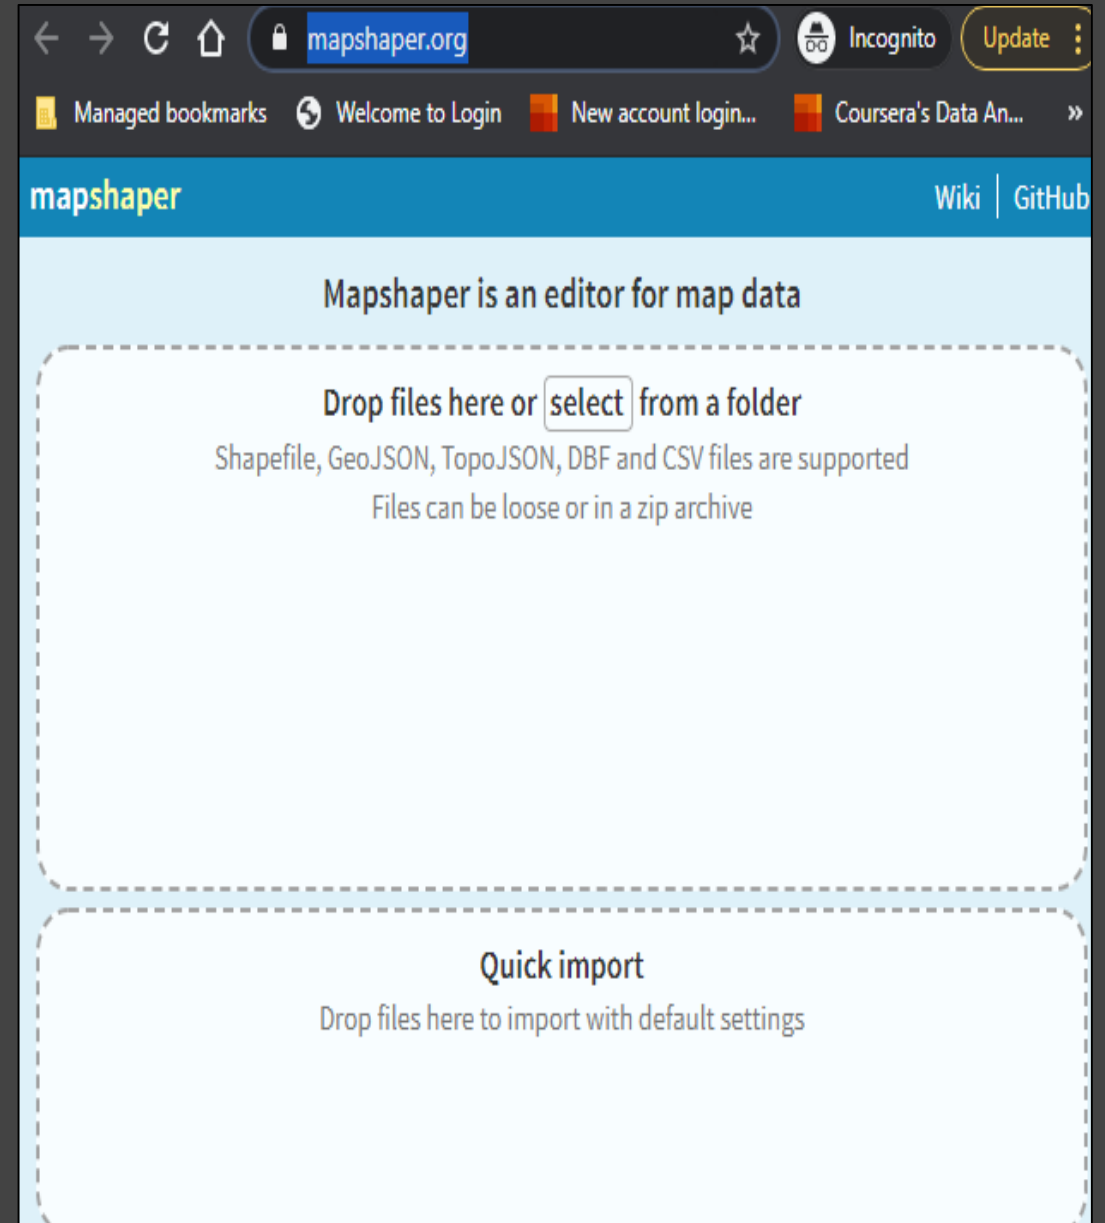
mapshaper.org

Incognito

Update

Managed bookmarks

Welcome to Login

New account login...

Coursera's Data An...

»

mapshaper

Wiki | GitHub

Mapshaper is an editor for map data

Drop files here or select from a folder

Shapefile, GeoJSON, TopoJSON, DBF and CSV files are supported

Files can be loose or in a zip archive

Quick import

Drop files here to import with default settings